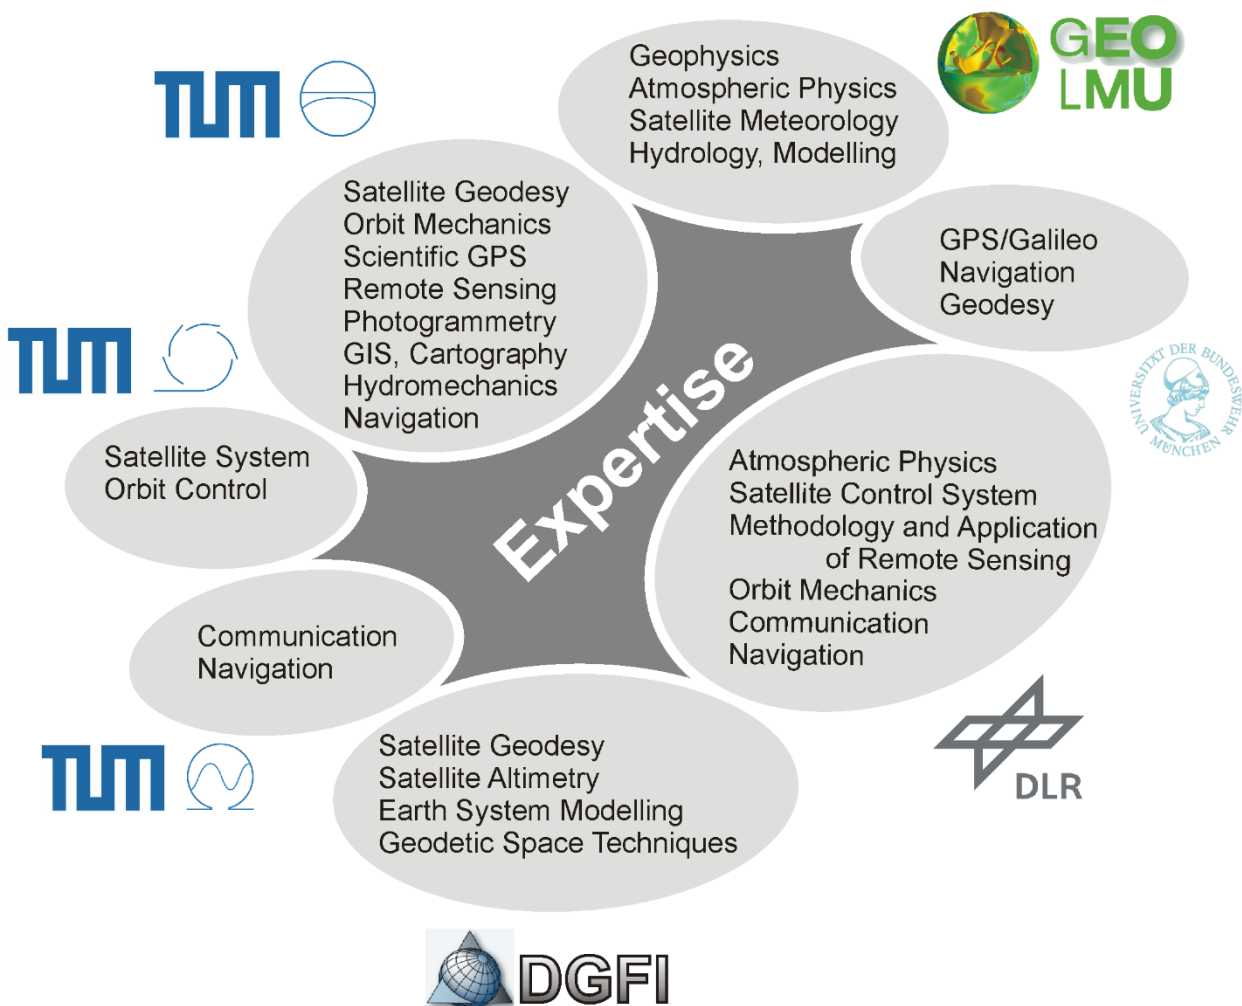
TUM

GEO LMU

Geophysics
Atmospheric Physics
Satellite Meteorology
Hydrology, Modelling

Satellite Geodesy
Orbit Mechanics
Scientific GPS
Remote Sensing
Photogrammetry
GIS, Cartography
Hydromechanics
Navigation

GPS/Galileo
Navigation
Geodesy

TUM

UNIVERSITÄT DER BUNDESWEHR MÜNCHEN

Satellite System
Orbit Control

Expertise

Atmospheric Physics
Satellite Control System
Methodology and Application of Remote Sensing
Orbit Mechanics
Communication
Navigation

Communication
Navigation

TUM

DLR

Satellite Geodesy
Satellite Altimetry
Earth System Modelling
Geodetic Space Techniques

DGFI